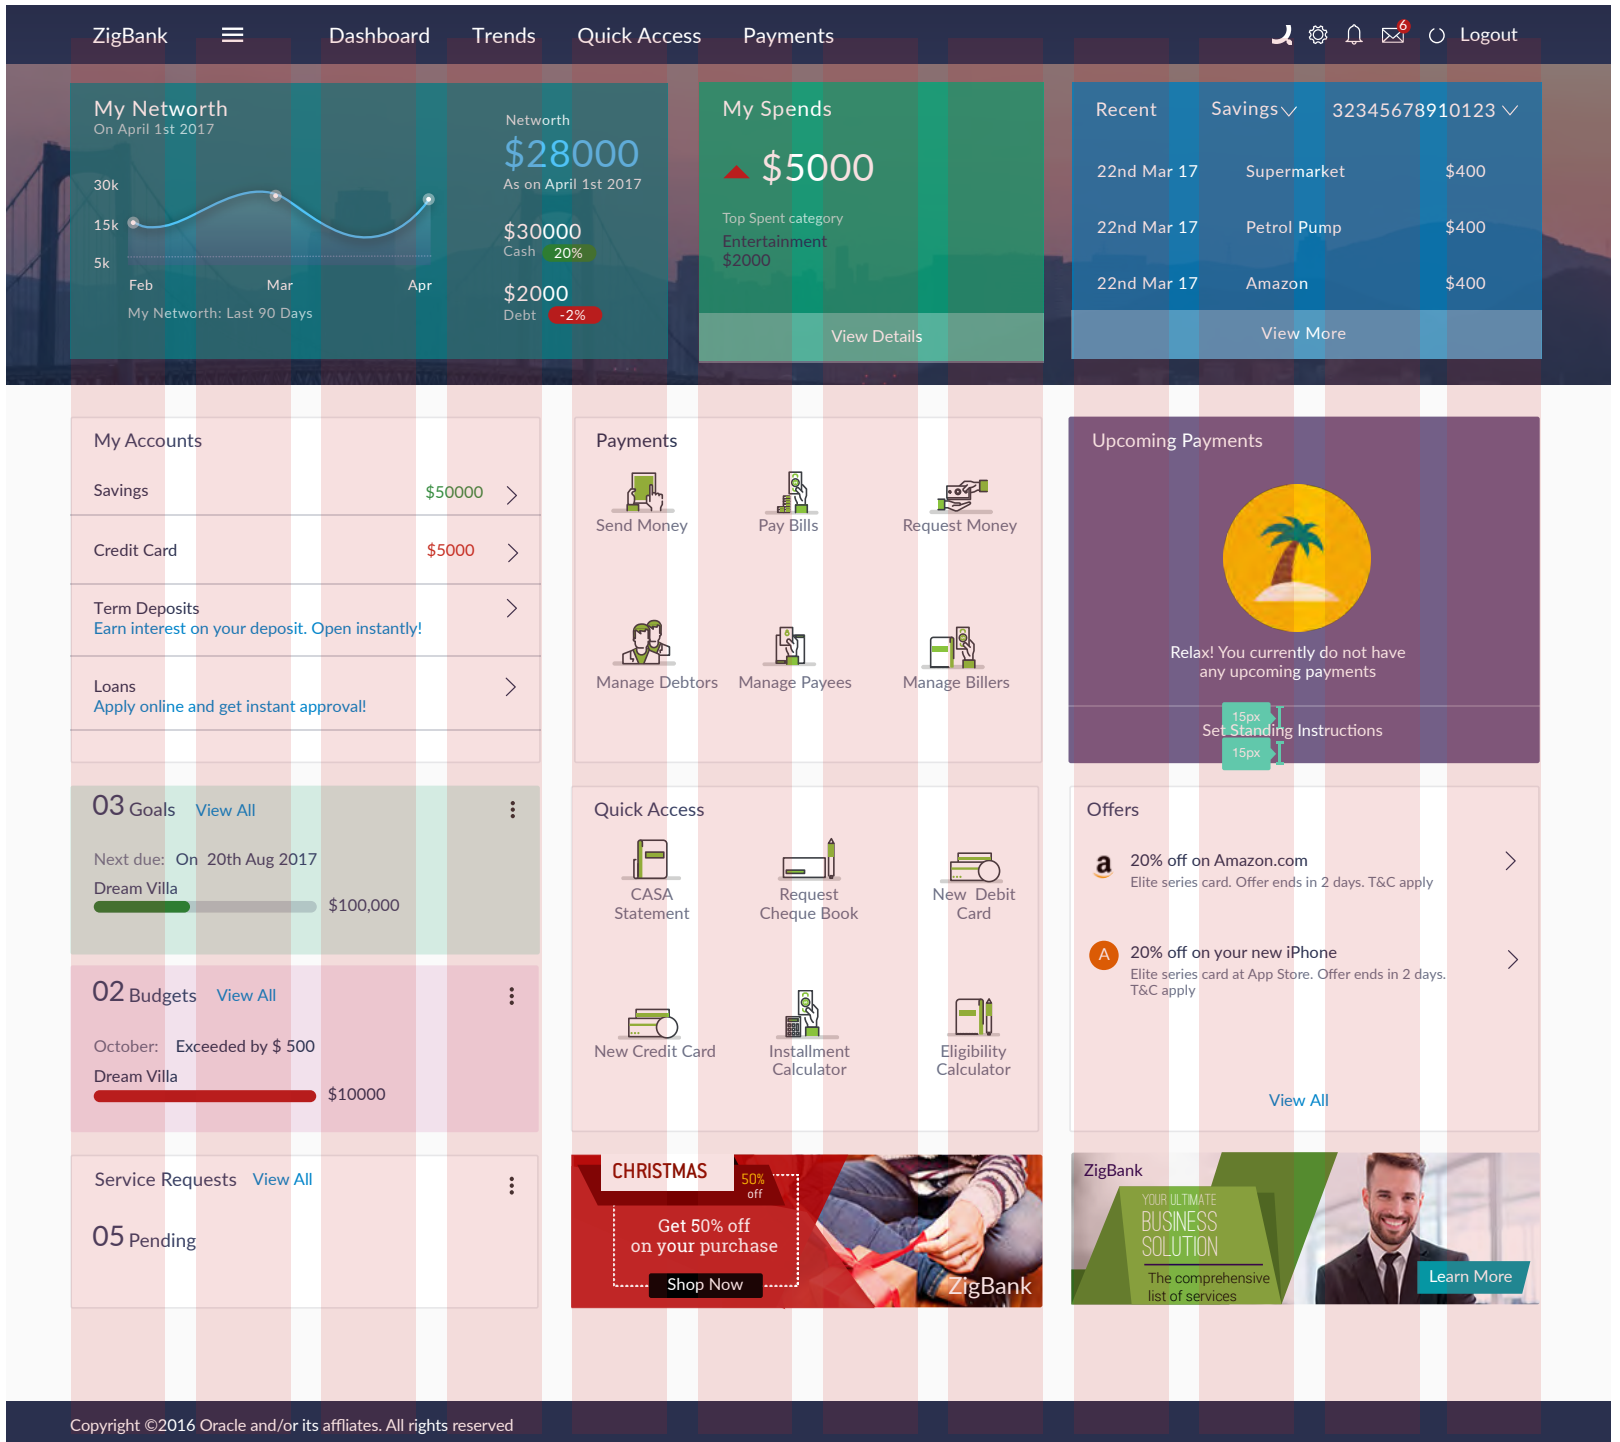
ZigBank Dashboard Trends Quick Access Payments 6 Logout

My Networth
On April 1st 2017

30k
15k
5k
Feb Mar Apr
My Networth: Last 90 Days

Networth
$28000
As on April 1st 2017

$30000
Cash 20%

$2000
Debt -2%

My Spends
$5000
Top Spent category
Entertainment
$2000
View Details

Recent Savings 32345678910123

| 22nd Mar 17 | Supermarket | $400 |
|---|---|---|
| 22nd Mar 17 | Petrol Pump | $400 |
| 22nd Mar 17 | Amazon | $400 |

View More

My Accounts
Savings $50000
Credit Card $5000
Term Deposits
Earn interest on your deposit. Open instantly!
Loans
Apply online and get instant approval!

Payments
Send Money Pay Bills Request Money
Manage Debtors Manage Payees Manage Billers

Upcoming Payments
Relax! You currently do not have any upcoming payments
15px
Set Standing Instructions
15px

03 Goals View All
Next due: On 20th Aug 2017
Dream Villa
$100,000

02 Budgets View All
October: Exceeded by $ 500
Dream Villa
$10000

Quick Access
CASA Statement Request Cheque Book New Debit Card
New Credit Card Installment Calculator Eligibility Calculator

Offers
20% off on Amazon.com
Elite series card. Offer ends in 2 days. T&C apply
A 20% off on your new iPhone
Elite series card at App Store. Offer ends in 2 days. T&C apply
View All

Service Requests View All
05 Pending

CHRISTMAS 50% off
Get 50% off on your purchase
Shop Now
ZigBank

ZigBank
YOUR ULTIMATE BUSINESS SOLUTION
The comprehensive list of services
Learn More

Copyright ©2016 Oracle and/or its affliates. All rights reserved